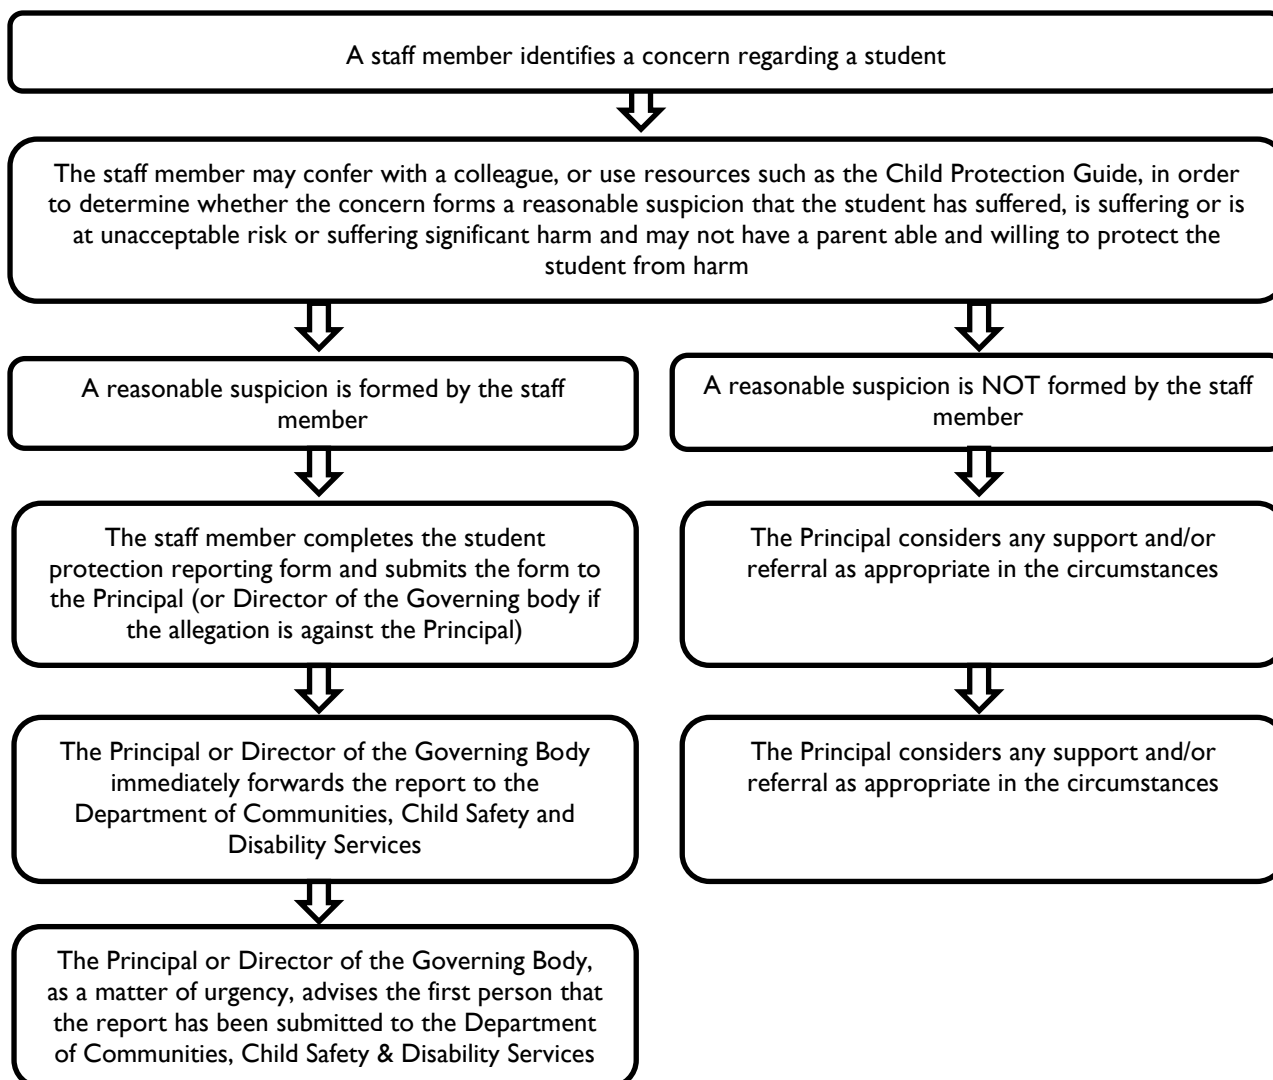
A staff member identifies a concern regarding a student

The staff member may confer with a colleague, or use resources such as the Child Protection Guide, in order to determine whether the concern forms a reasonable suspicion that the student has suffered, is suffering or is at unacceptable risk or suffering significant harm and may not have a parent able and willing to protect the student from harm

A reasonable suspicion is formed by the staff member

The staff member completes the student protection reporting form and submits the form to the Principal (or Director of the Governing body if the allegation is against the Principal)

The Principal or Director of the Governing Body immediately forwards the report to the Department of Communities, Child Safety and Disability Services

The Principal or Director of the Governing Body, as a matter of urgency, advises the first person that the report has been submitted to the Department of Communities, Child Safety & Disability Services

A reasonable suspicion is NOT formed by the staff member

The Principal considers any support and/or referral as appropriate in the circumstances

The Principal considers any support and/or referral as appropriate in the circumstances